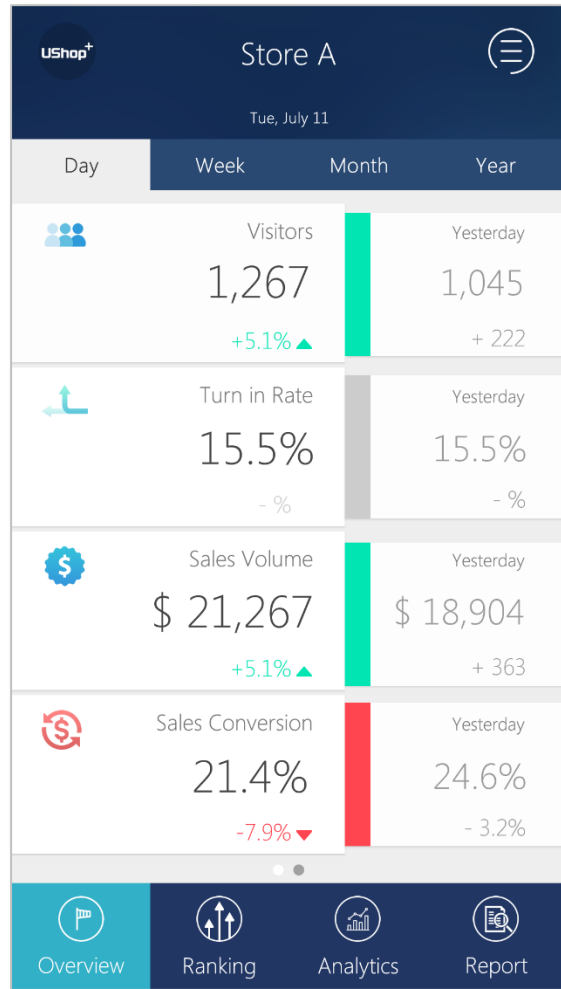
UShop+

Store A

Tue, July 11

Day Week Month Year

Visitors
1,267
+5.1%

Yesterday
1,045
+ 222

Turn in Rate
15.5%
- %

Yesterday
15.5%
- %

Sales Volume
$ 21,267
+5.1%

Yesterday
$ 18,904
+ 363

Sales Conversion
21.4%
-7.9%

Yesterday
24.6%
- 3.2%

Overview Ranking Analytics Report